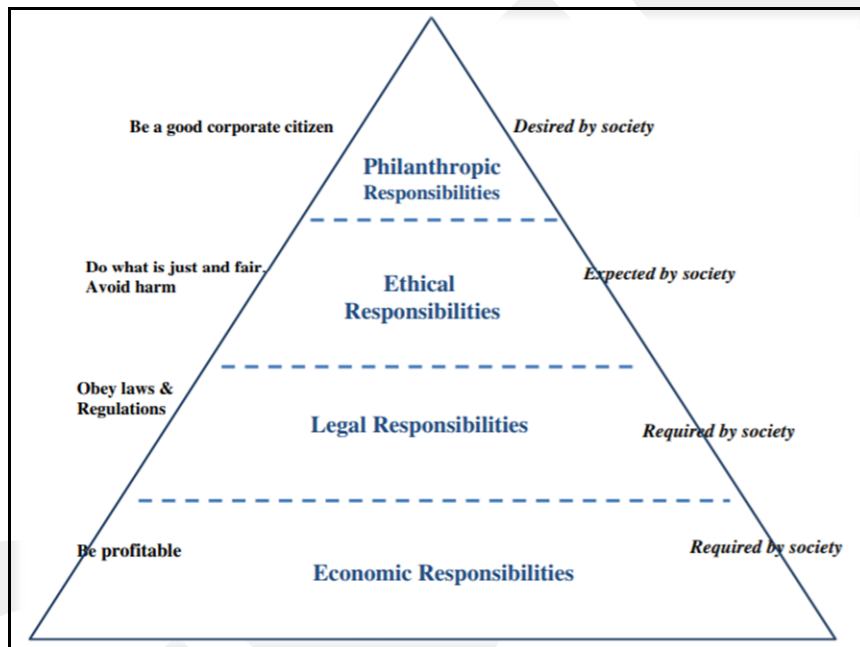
Be a good corporate citizen

Philanthropic Responsibilities

Desired by society

Do what is just and fair. Avoid harm

Ethical Responsibilities

Expected by society

Obey laws & Regulations

Legal Responsibilities

Required by society

Be profitable

Economic Responsibilities

Required by society